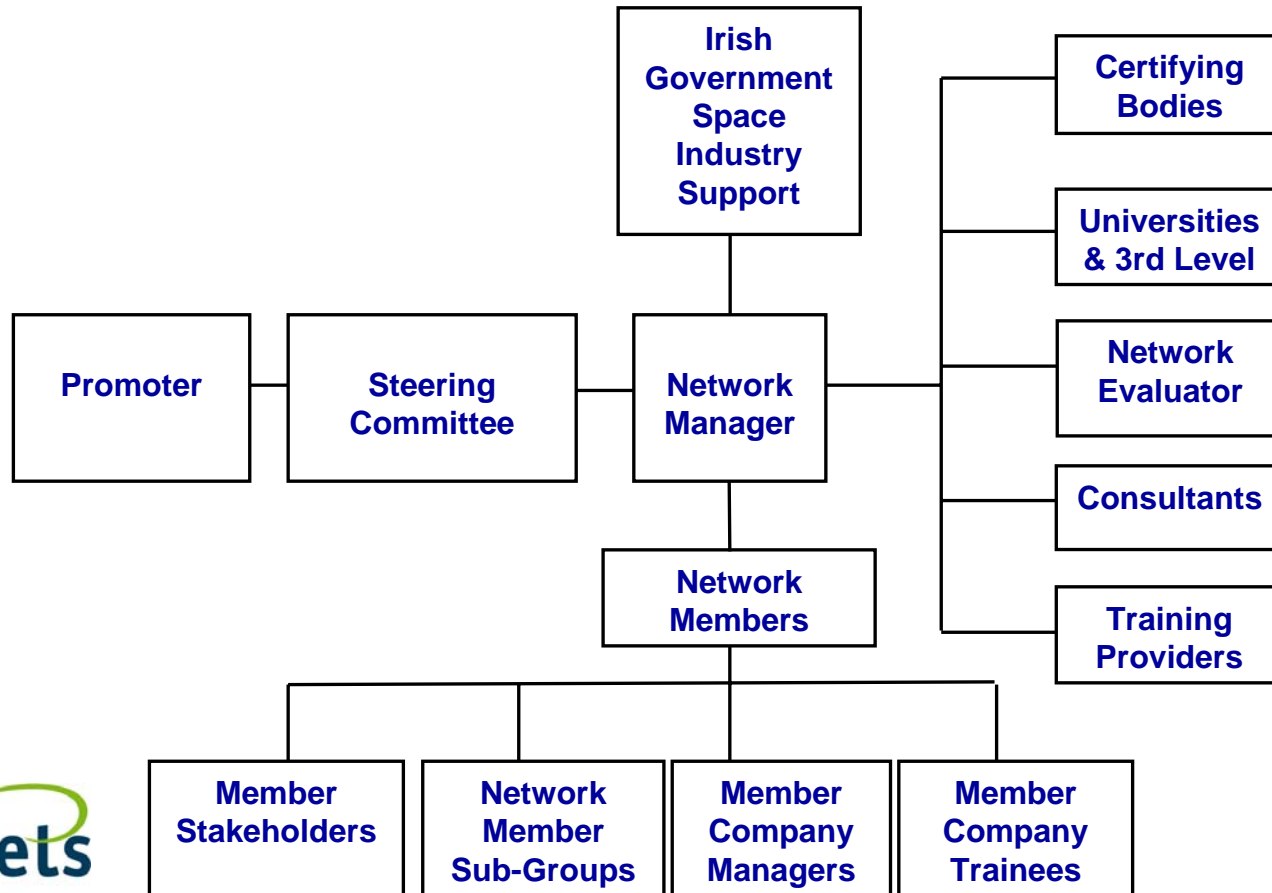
Irish Government Space Industry Support

Certifying Bodies

Universities & 3rd Level

Promoter

Steering Committee

Network Manager

Network Evaluator

Consultants

Network Members

Training Providers

Member Stakeholders

Network Member Sub-Groups

Member Company Managers

Member Company Trainees

ets